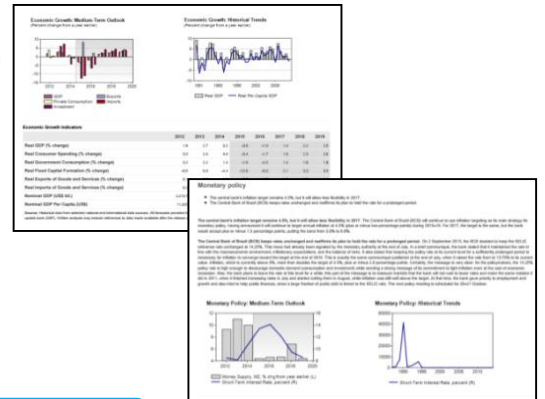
Economic Growth: Medium-Term Outlook
(Percent change from a year earlier)

Economic Growth: Historical Trends
(Percent change from a year earlier)

GDP
Private Consumption
Investment
Exports
Imports

Real GDP
Real Per Capita GDP

Economic Growth Indicators

Real GDP (% change)
Real Consumer Spending (% change)
Real Government Consumption (% change)
Real Fixed Capital Formation (% change)
Real Exports of Goods and Services (% change)
Real Imports of Goods and Services (% change)
Nominal GDP (US$ bn)
Nominal GDP Per Capita (US$)

Monetary policy

Monetary Policy: Medium-Term Outlook

Monetary Policy: Historical Trends

Money Supply, M2 (% chg from year earlier)
Short-Term Interest Rate, percent (R)

Short-Term Interest Rate, percent (R)

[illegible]